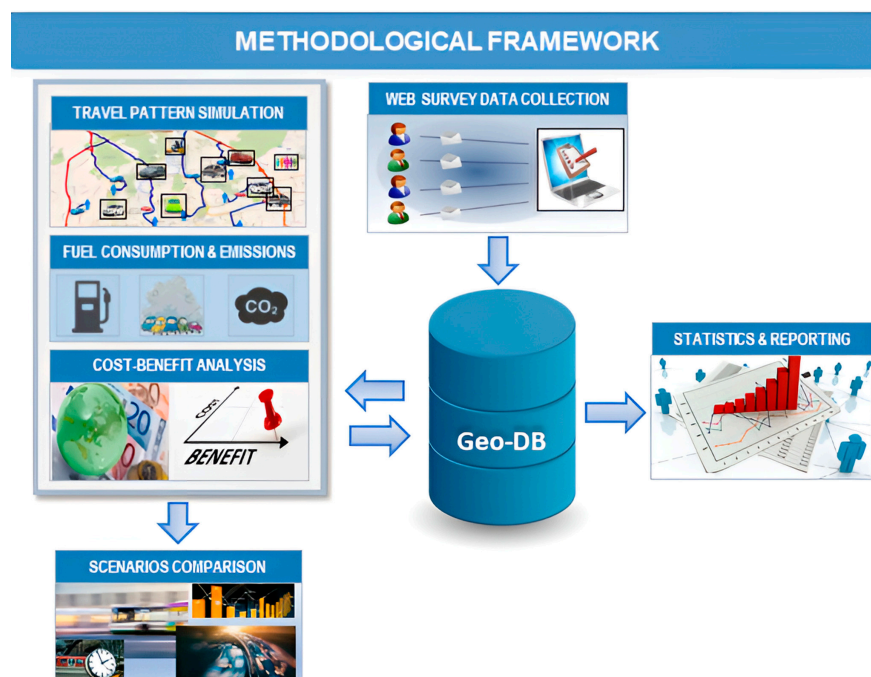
METHODOLOGICAL FRAMEWORK

TRAVEL PATTERN SIMULATION

FUEL CONSUMPTION & EMISSIONS

$CO_2$

COST-BENEFIT ANALYSIS

COST

BENEFIT

WEB SURVEY DATA COLLECTION

Geo-DB

STATISTICS & REPORTING

SCENARIOS COMPARISON